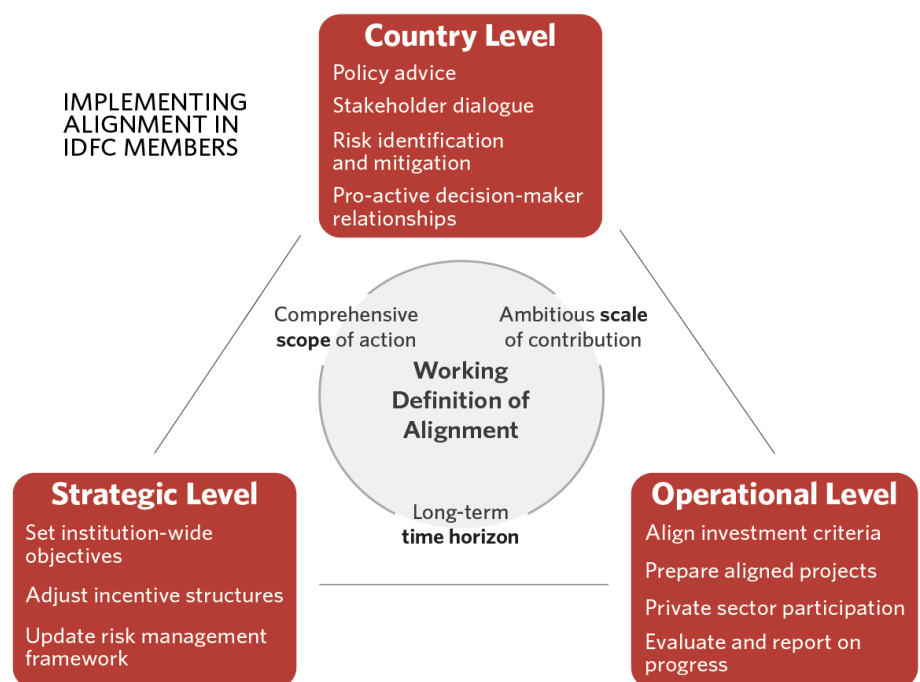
IMPLEMENTING ALIGNMENT IN IDFC MEMBERS

Country Level
Policy advice
Stakeholder dialogue
Risk identification and mitigation
Pro-active decision-maker relationships

Comprehensive scope of action

Ambitious scale of contribution

Working Definition of Alignment

Long-term time horizon

Strategic Level
Set institution-wide objectives
Adjust incentive structures
Update risk management framework

Operational Level
Align investment criteria
Prepare aligned projects
Private sector participation
Evaluate and report on progress